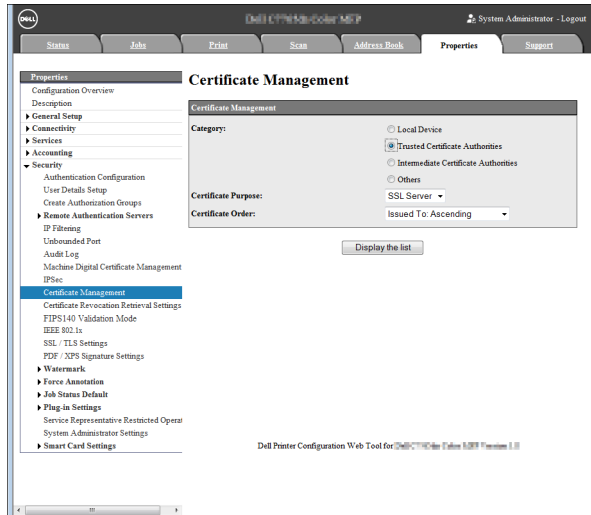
DELL

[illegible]

System Administrator - Logout

Status | Jobs | Print | Scan | Address Book | Properties | Support

Properties
Configuration Overview
Description
▶ General Setup
▶ Connectivity
▶ Services
▶ Accounting
▼ Security
Authentication Configuration
User Details Setup
Create Authorization Groups
▶ Remote Authentication Servers
IP Filtering
Unbounded Port
Audit Log
Machine Digital Certificate Management
IPSec
Certificate Management
Certificate Revocation Retrieval Settings
FIPS140 Validation Mode
IEEE 802.1x
SSL / TLS Settings
PDF / XPS Signature Settings
▶ Watermark
▶ Force Annotation
▶ Job Status Default
▶ Plug-in Settings
Service Representative Restricted Operat
System Administrator Settings
▶ Smart Card Settings

Certificate Management

Certificate Management

Category:
Local Device
Trusted Certificate Authorities
Intermediate Certificate Authorities
Others

Certificate Purpose: SSL Server

Certificate Order: Issued To: Ascending

Display the list

Dell Printer Configuration Web Tool for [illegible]